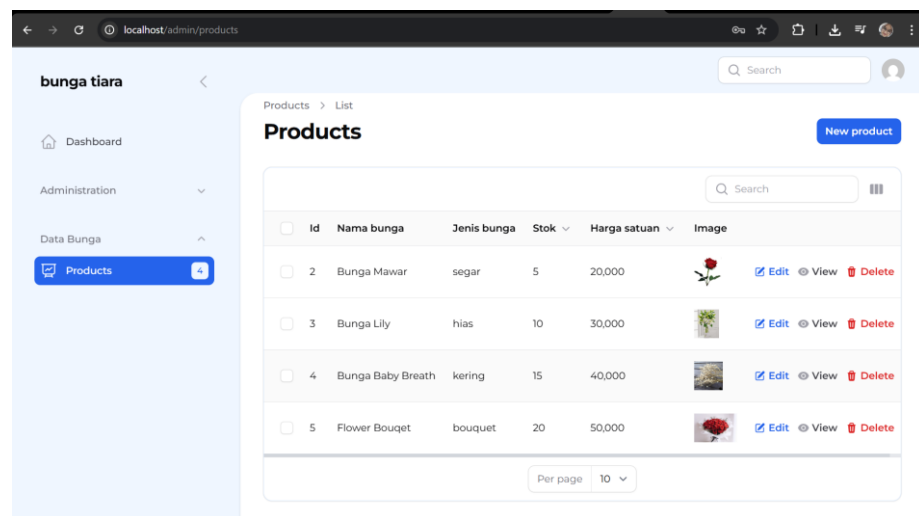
localhost/admin/products

bunga tiara

Search

Dashboard

Administration

Data Bunga

Products 4

Products > List

Products

New product

Search

| Id | Nama bunga | Jenis bunga | Stok | Harga satuan | Image | |
|---|---|---|---|---|---|---|
| 2 | Bunga Mawar | segar | 5 | 20,000 | | Edit View Delete |
| 3 | Bunga Lily | hias | 10 | 30,000 | | Edit View Delete |
| 4 | Bunga Baby Breath | kering | 15 | 40,000 | | Edit View Delete |
| 5 | Flower Bouqet | bouquet | 20 | 50,000 | | Edit View Delete |

Per page 10